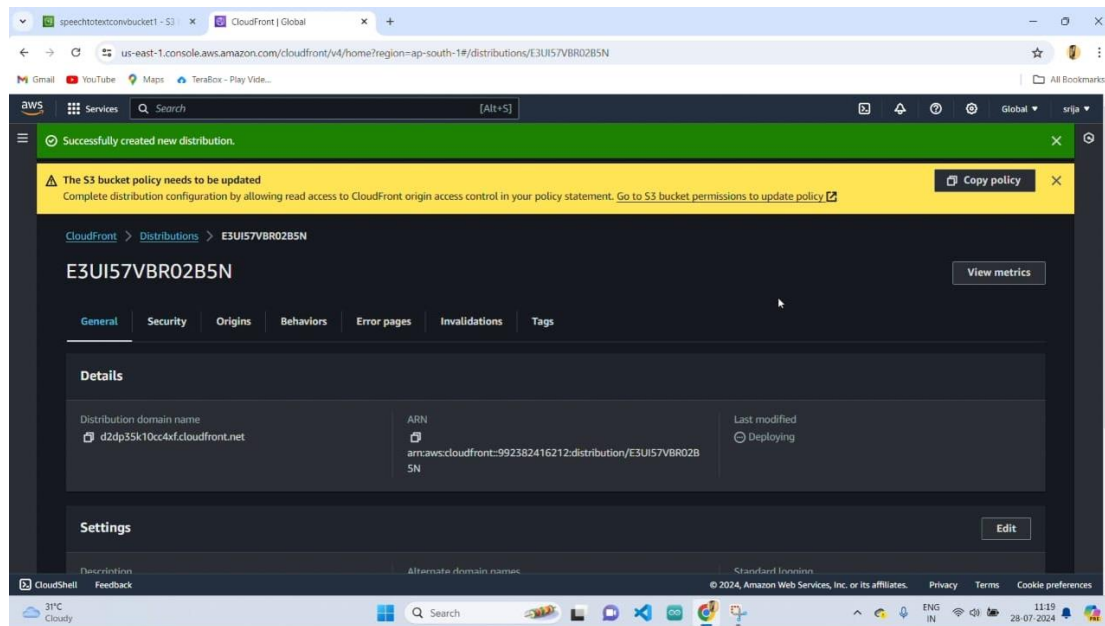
speechtotextconvbucket1 - S3 ×
CloudFront | Global ×
+

us-east-1.console.aws.amazon.com/cloudfront/v4/home?region=ap-south-1#/distributions/E3UI57VBR02B5N

Gmail YouTube Maps TeraBox - Play Vide...
All Bookmarks

aws Services Search [Alt+S]
Global ▼ srija ▼

Successfully created new distribution.

The S3 bucket policy needs to be updated
Complete distribution configuration by allowing read access to CloudFront origin access control in your policy statement. Go to S3 bucket permissions to update policy
Copy policy

CloudFront > Distributions > E3UI57VBR02B5N

E3UI57VBR02B5N
View metrics

General Security Origins Behaviors Error pages Invalidations Tags

Details

Distribution domain name
d2dp35k10cc4xf.cloudfront.net

ARN
arn:aws:cloudfront::992382416212:distribution/E3UI57VBR02B5N

Last modified
Deploying

Settings
Edit

Description
Alternate domain names
Standard logging

CloudShell Feedback
© 2024, Amazon Web Services, Inc. or its affiliates. Privacy Terms Cookie preferences

31°C
Cloudy
Search
ENG IN
11:19
28-07-2024